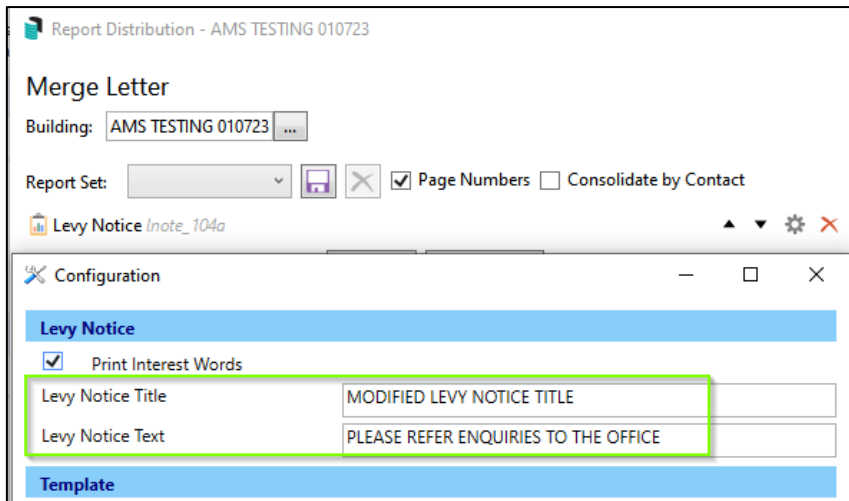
Report Distribution - AMS TESTING 010723

Merge Letter

Building: AMS TESTING 010723 ...

Report Set: Page Numbers Consolidate by Contact

Levy Notice lnote_104a

Configuration

Levy Notice

Print Interest Words

Levy Notice Title MODIFIED LEVY NOTICE TITLE

Levy Notice Text PLEASE REFER ENQUIRIES TO THE OFFICE

Template